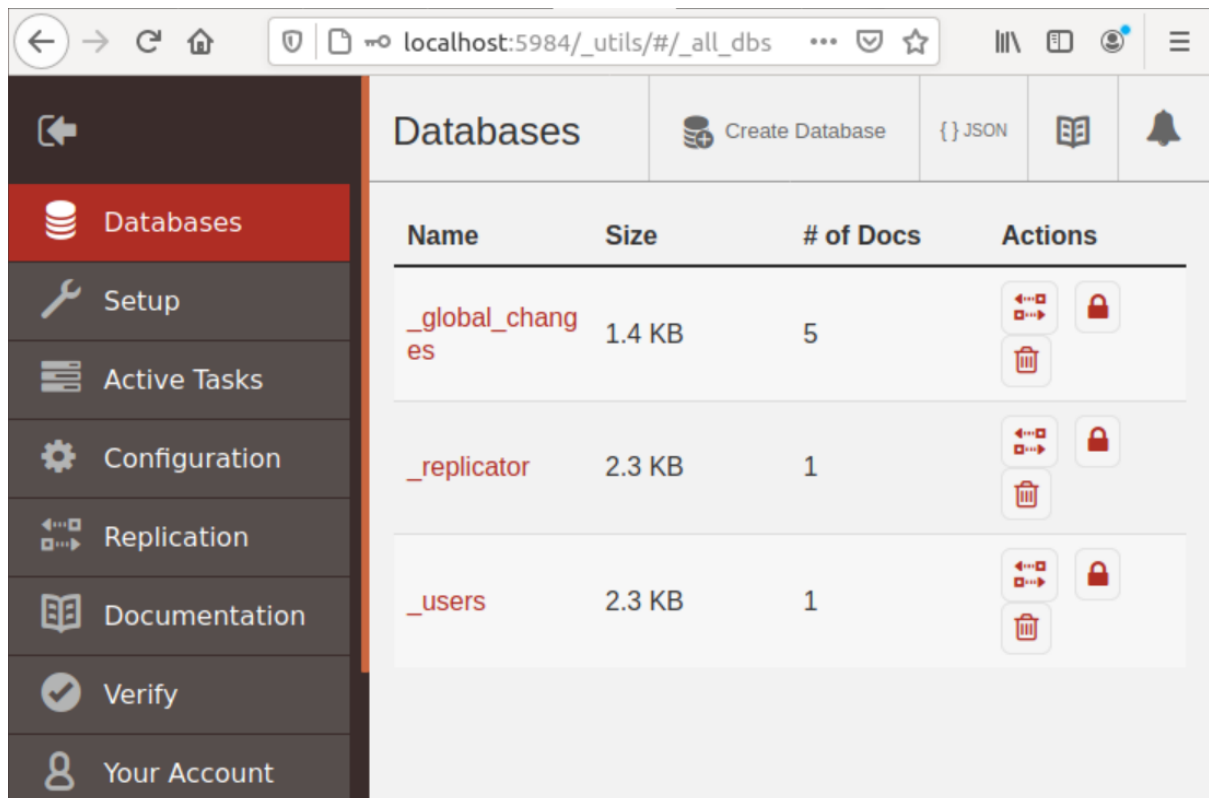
localhost:5984/_utils/#/_all_dbs

Databases
Setup
Active Tasks
Configuration
Replication
Documentation
Verify
Your Account

Databases

Create Database

{ } JSON

| Name | Size | # of Docs | Actions |
|---|---|---|---|
| _global_changes | 1.4 KB | 5 | |
| _replicator | 2.3 KB | 1 | |
| _users | 2.3 KB | 1 | |